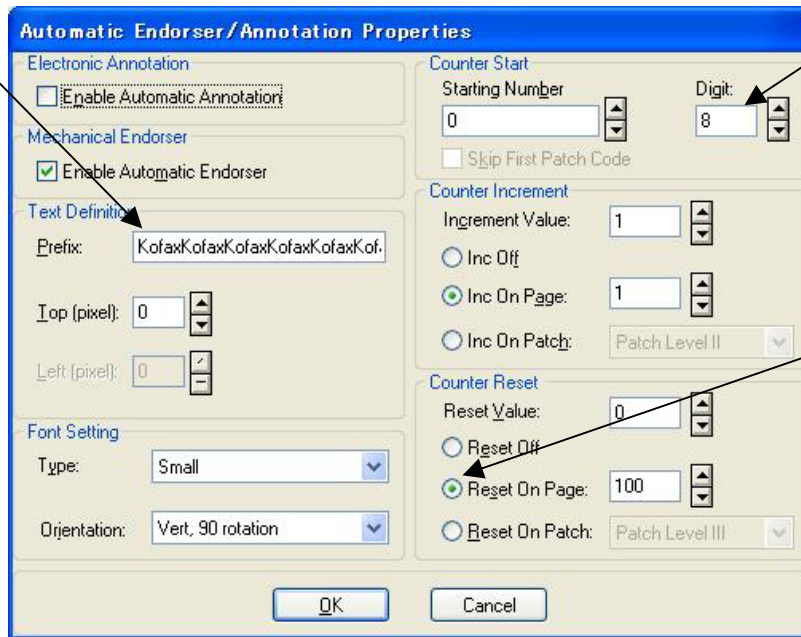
Automatic Endorser/Annotation Properties

Electronic Annotation

Enable Automatic Annotation

Mechanical Endorser

Enable Automatic Endorser

Text Definition

Prefix: KofaxKofaxKofaxKofaxKofaxKof

Top (pixel): 0

Left (pixel): 0

Font Setting

Type: Small

Orientation: Vert, 90 rotation

Counter Start

Starting Number

0

Digit:

8

Skip First Patch Code

Counter Increment

Increment Value: 1

Inc Off

Inc On Page: 1

Inc On Patch: Patch Level II

Counter Reset

Reset Value: 0

Reset Off

Reset On Page: 100

Reset On Patch: Patch Level III

OK

Cancel